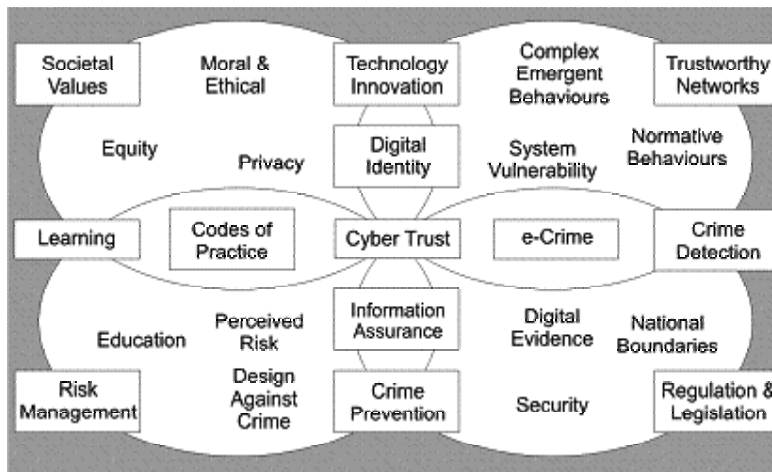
Societal Values

Moral & Ethical

Technology Innovation

Complex Emergent Behaviours

Trustworthy Networks

Equity

Privacy

Digital Identity

System Vulnerability

Normative Behaviours

Learning

Codes of Practice

Cyber Trust

e-Crime

Crime Detection

Education

Perceived Risk

Information Assurance

Digital Evidence

National Boundaries

Risk Management

Design Against Crime

Crime Prevention

Security

Regulation & Legislation